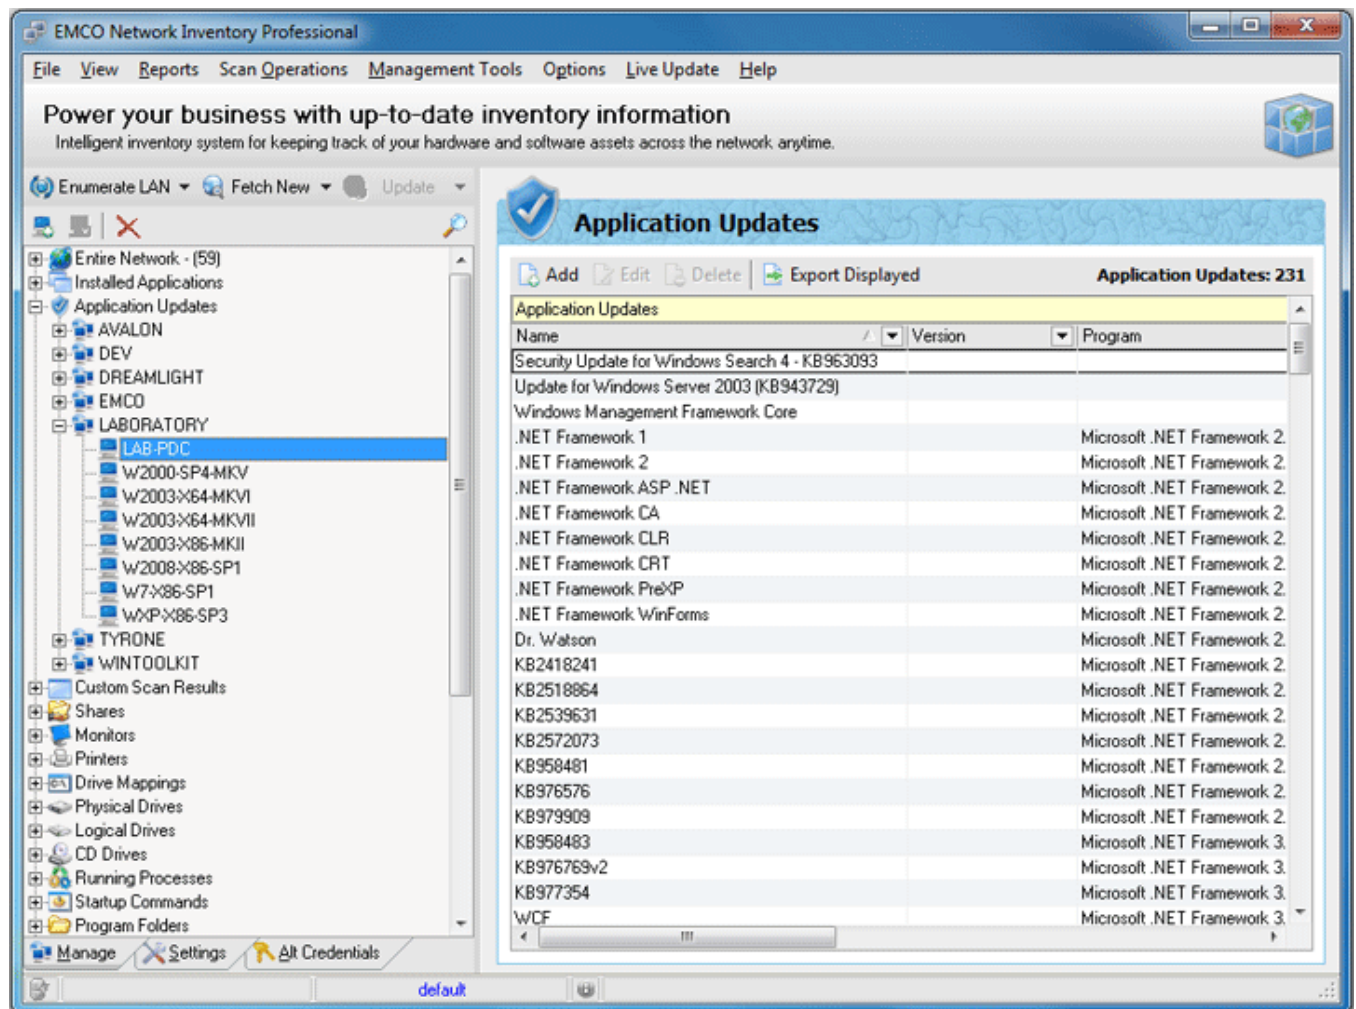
EMCO Network Inventory Professional

File View Reports Scan Operations Management Tools Options Live Update Help

Power your business with up-to-date inventory information
Intelligent inventory system for keeping track of your hardware and software assets across the network anytime.

Enumerate LAN Fetch New Update

Entire Network - (59)
Installed Applications
Application Updates
AVALON
DEV
DREAMLIGHT
EMCO
LABORATORY
LAB-PDC
W2000-SP4-MKV
W2003-X64-MKVI
W2003-X64-MKVII
W2003-X86-MKII
W2008-X86-SP1
W7-X86-SP1
WXP-X86-SP3
TYRONE
WINTOOLKIT
Custom Scan Results
Shares
Monitors
Printers
Drive Mappings
Physical Drives
Logical Drives
CD Drives
Running Processes
Startup Commands
Program Folders

Manage Settings Alt Credentials

Application Updates

Add Edit Delete Export Displayed Application Updates: 231

Application Updates

| Name | Version | Program |
|---|---|---|
| Security Update for Windows Search 4 - KB963093 | | |
| Update for Windows Server 2003 (KB943729) | | |
| Windows Management Framework Core | | |
| .NET Framework 1 | | Microsoft .NET Framework 2. |
| .NET Framework 2 | | Microsoft .NET Framework 2. |
| .NET Framework ASP .NET | | Microsoft .NET Framework 2. |
| .NET Framework CA | | Microsoft .NET Framework 2. |
| .NET Framework CLR | | Microsoft .NET Framework 2. |
| .NET Framework CRT | | Microsoft .NET Framework 2. |
| .NET Framework PreXP | | Microsoft .NET Framework 2. |
| .NET Framework WinForms | | Microsoft .NET Framework 2. |
| Dr. Watson | | Microsoft .NET Framework 2. |
| KB2418241 | | Microsoft .NET Framework 2. |
| KB2518864 | | Microsoft .NET Framework 2. |
| KB2539631 | | Microsoft .NET Framework 2. |
| KB2572073 | | Microsoft .NET Framework 2. |
| KB958481 | | Microsoft .NET Framework 2. |
| KB976576 | | Microsoft .NET Framework 2. |
| KB979909 | | Microsoft .NET Framework 2. |
| KB958483 | | Microsoft .NET Framework 3. |
| KB976769v2 | | Microsoft .NET Framework 3. |
| KB977354 | | Microsoft .NET Framework 3. |
| WCF | | Microsoft .NET Framework 3. |

default